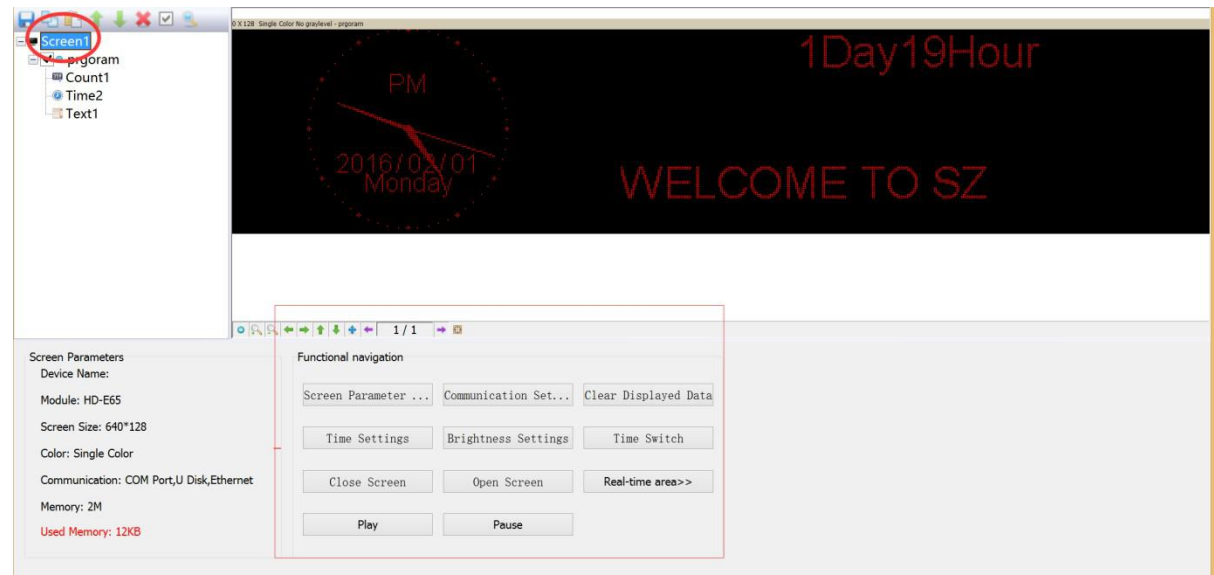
Screen1
prgoram
Count1
Time2
Text1

0 X 128 Single Color No graylevel - prgoram

PM
2016/02/01
Monday

1Day19Hour

WELCOME TO SZ

1 / 1

Screen Parameters
Device Name:
Module: HD-E65
Screen Size: 640*128
Color: Single Color
Communication: COM Port,U Disk,Ethernet
Memory: 2M
Used Memory: 12KB

Functional navigation
Screen Parameter ...
Communication Set...
Clear Displayed Data
Time Settings
Brightness Settings
Time Switch
Close Screen
Open Screen
Real-time area>>
Play
Pause